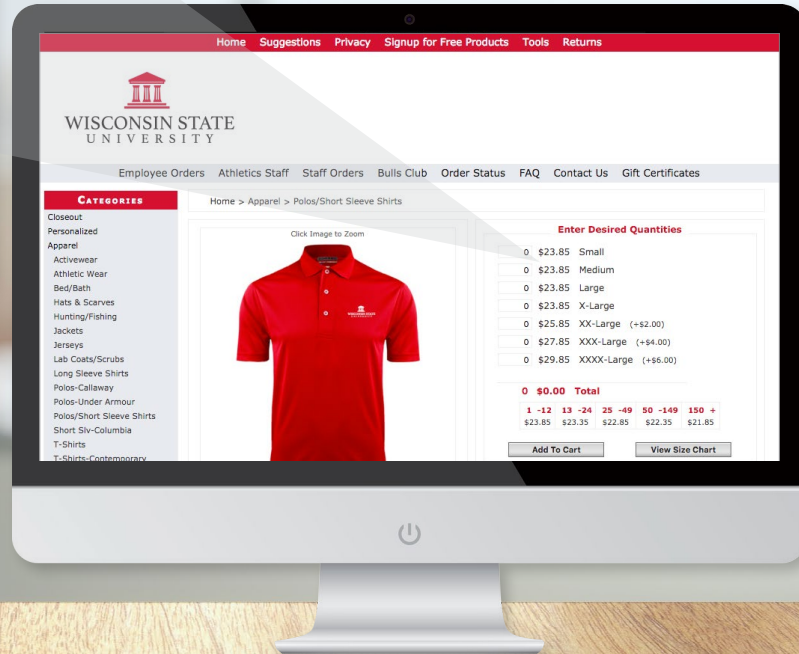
Home Suggestions Privacy Signup for Free Products Tools Returns

WISCONSIN STATE
UNIVERSITY

Employee Orders Athletics Staff Staff Orders Bulls Club Order Status FAQ Contact Us Gift Certificates

CATEGORIES
Closeout
Personalized
Apparel
Activewear
Athletic Wear
Bed/Bath
Hats & Scarves
Hunting/Fishing
Jackets
Jerseys
Lab Coats/Scrubs
Long Sleeve Shirts
Polos-Callaway
Polos-Under Armour
Polos/Short Sleeve Shirts
Short Slv-Columbia
T-Shirts
T-Shirts-Contemporary

Home > Apparel > Polos/Short Sleeve Shirts

Click Image to Zoom

Enter Desired Quantities
0 $23.85 Small
0 $23.85 Medium
0 $23.85 Large
0 $23.85 X-Large
0 $25.85 XX-Large (+$2.00)
0 $27.85 XXX-Large (+$4.00)
0 $29.85 XXXX-Large (+$6.00)

0 $0.00 Total

| 1 -12 | 13 -24 | 25 -49 | 50 -149 | 150 + |
|---|---|---|---|---|
| $23.85 | $23.35 | $22.85 | $22.35 | $21.85 |

Add To Cart
View Size Chart